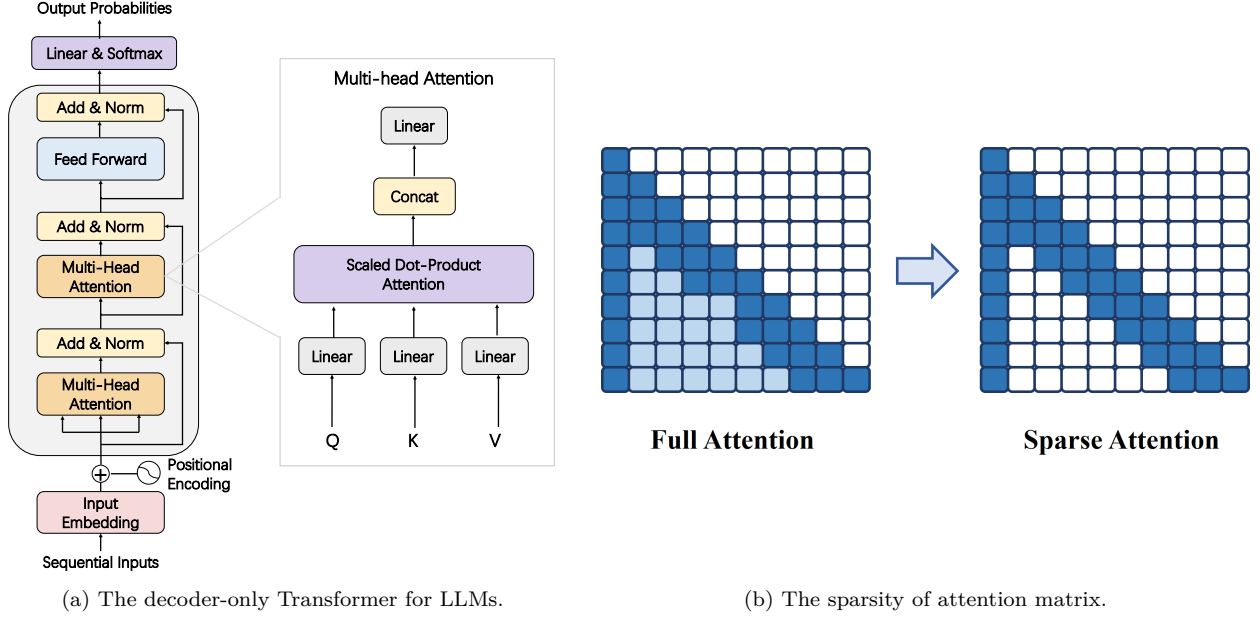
Output Probabilities

Linear & Softmax

Add & Norm

Feed Forward

Add & Norm

Multi-Head Attention

Add & Norm

Multi-Head Attention

Positional Encoding

Input Embedding

Sequential Inputs

Multi-head Attention

Linear

Concat

Scaled Dot-Product Attention

Linear

Linear

Linear

Q

K

V

Full Attention

Sparse Attention

(a) The decoder-only Transformer for LLMs.

(b) The sparsity of attention matrix.